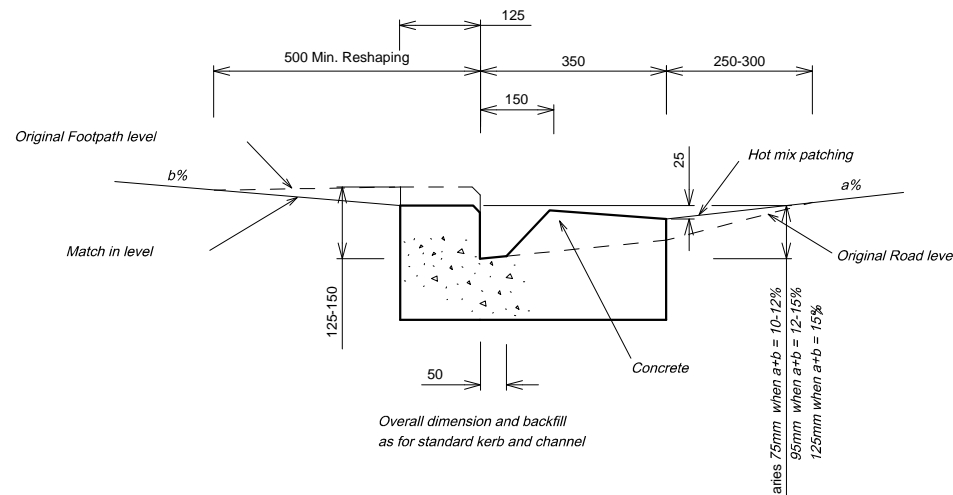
125

500 Min. Reshaping

350

250-300

150

Original Footpath level

25

Hot mix patching

b%

a%

Match in level

Original Road leve

125-150

aries 75mm when a+b = 10-12%
95mm when a+b = 12-15%
125mm when a+b = 15%

Concrete

50

Overall dimension and backfill as for standard kerb and channel